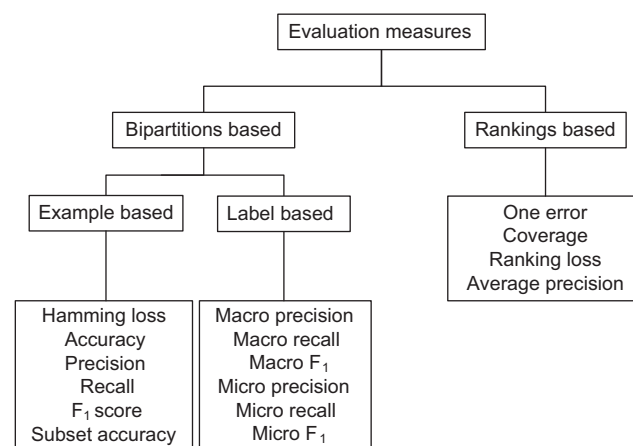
Evaluation measures

Bipartitions based

Rankings based

Example based

Label based

One error
Coverage
Ranking loss
Average precision

Hamming loss
Accuracy
Precision
Recall
$F_1$ score
Subset accuracy

Macro precision
Macro recall
Macro $F_1$
Micro precision
Micro recall
Micro $F_1$